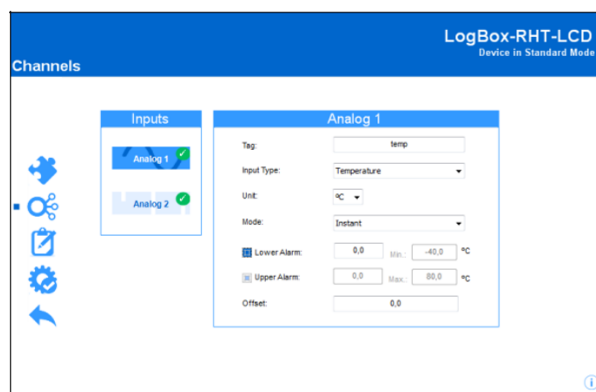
LogBox-RHT-LCD
Device in Standard Mode

Channels

Inputs

Analog 1

Analog 2

Analog 1

Tag: temp

Input Type: Temperature

Unit: ºC

Mode: Instant

Lower Alarm: 0,0 Min.: -40,0 ºC

Upper Alarm: 0,0 Max.: 80,0 ºC

Offset: 0,0